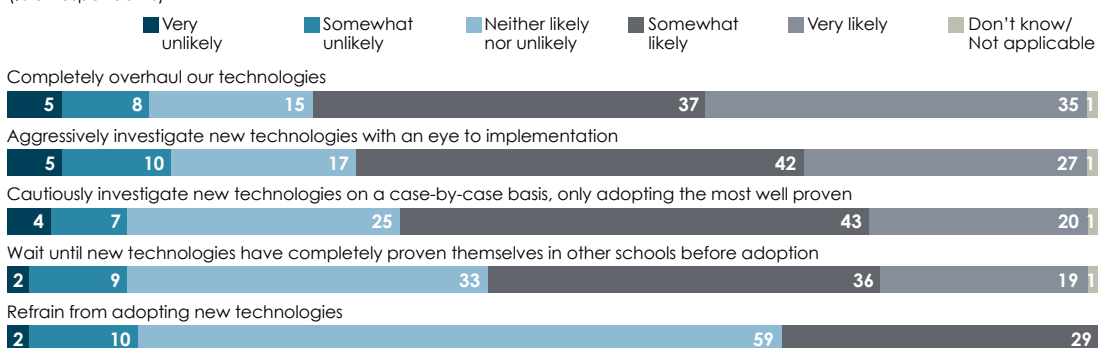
Very unlikely
Somewhat unlikely
Neither likely nor unlikely
Somewhat likely
Very likely
Don't know/ Not applicable

Completely overhaul our technologies
5 8 15 37 35 1

Aggressively investigate new technologies with an eye to implementation
5 10 17 42 27 1

Cautiously investigate new technologies on a case-by-case basis, only adopting the most well proven
4 7 25 43 20 1

Wait until new technologies have completely proven themselves in other schools before adoption
2 9 33 36 19 1

Refrain from adopting new technologies
2 10 59 29